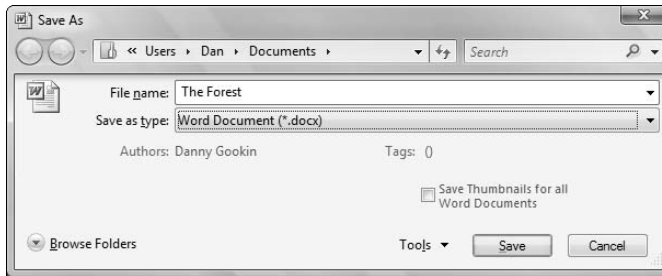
Save As

« Users ▸ Dan ▸ Documents ▸

Search

File name: The Forest

Save as type: Word Document (*.docx)

Authors: Danny Gookin

Tags: ()

Save Thumbnails for all Word Documents

Browse Folders

Tools

Save

Cancel